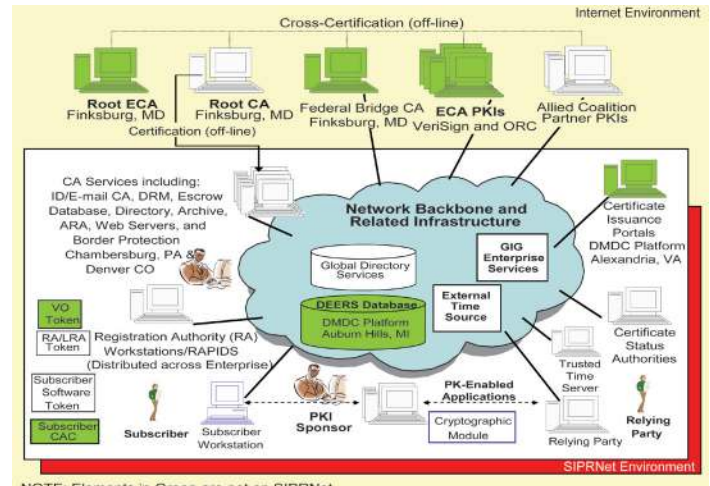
Internet Environment

Cross-Certification (off-line)

Root ECA
Finksburg, MD

Root CA
Finksburg, MD

Federal Bridge CA
Finksburg, MD

ECA PKIs
VeriSign and ORC

Allied Coalition
Partner PKIs

Certification (off-line)

CA Services including: ID/E-mail CA, DRM, Escrow Database, Directory, Archive, ARA, Web Servers, and Border Protection
Chambersburg, PA & Denver CO

Network Backbone and Related Infrastructure

Certificate Issuance Portals
DMDC Platform
Alexandria, VA

Global Directory Services

GIG Enterprise Services

DEERS Database
DMDC Platform
Auburn Hills, MI

External Time Source

VO Token

RA/LRA Token

Registration Authority (RA) Workstations/RAPIDS
(Distributed across Enterprise)

Trusted Time Server

Certificate Status Authorities

Subscriber Software Token

Subscriber CAC

Subscriber

Subscriber Workstation

PKI Sponsor

PK-Enabled Applications

Cryptographic Module

Relying Party

Relying Party

SIPRNet Environment

NOTE: Elements in Green are not on SIPRNet